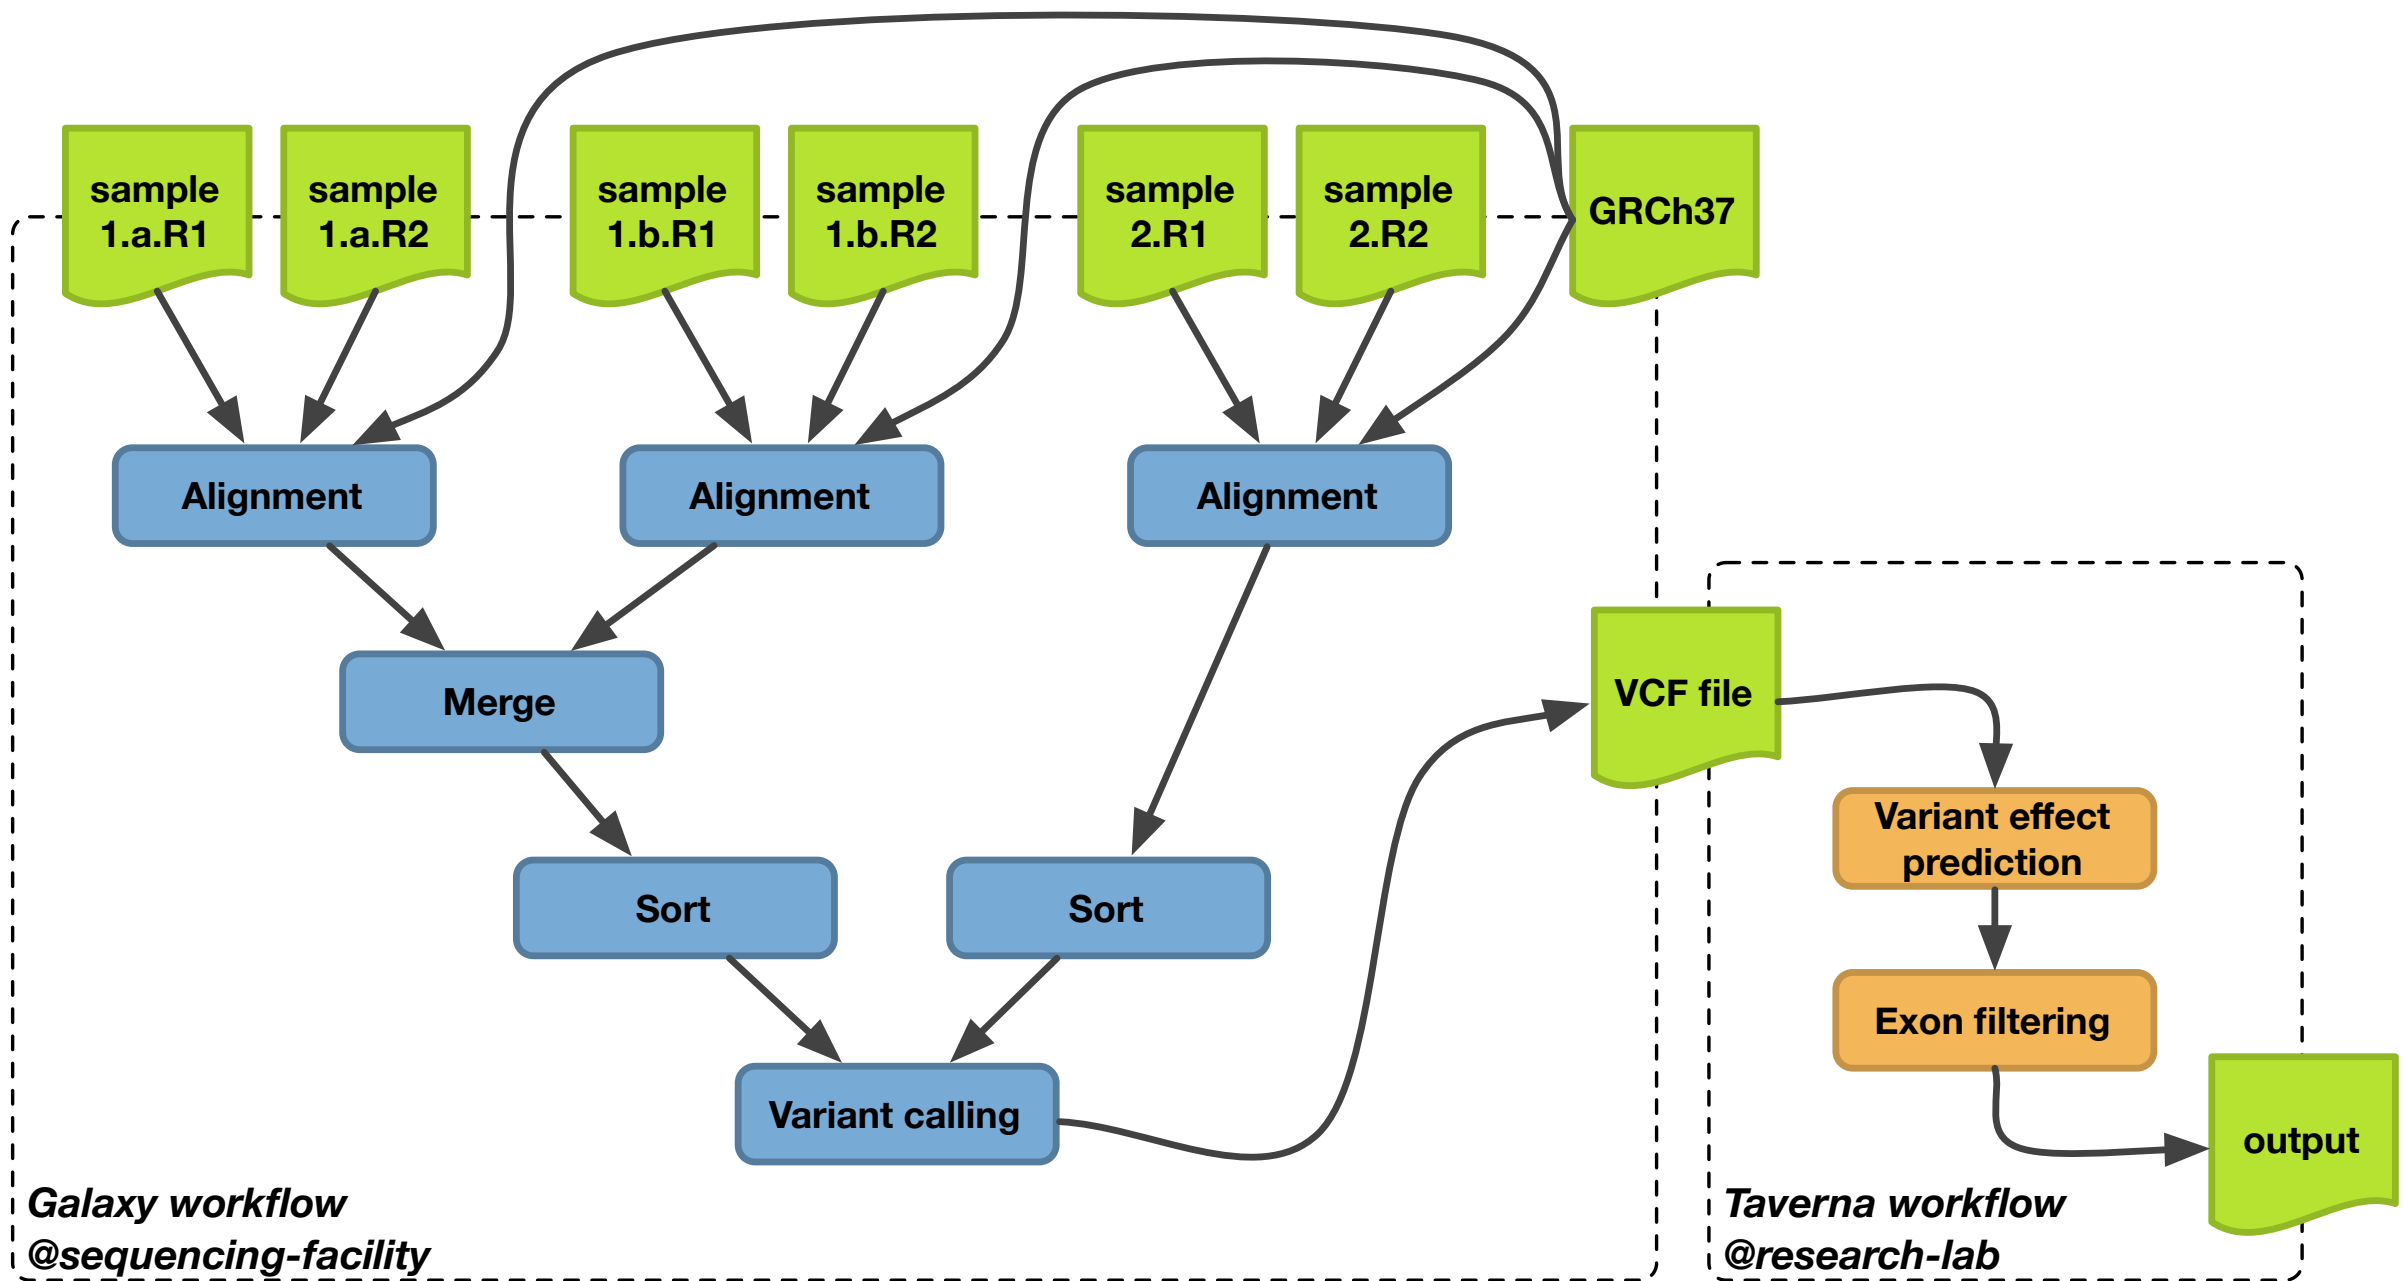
sample 1.a.R1

sample 1.a.R2

sample 1.b.R1

sample 1.b.R2

sample 2.R1

sample 2.R2

GRCh37

Alignment

Alignment

Alignment

Merge

Sort

Sort

Variant calling

VCF file

Variant effect prediction

Exon filtering

output

Galaxy workflow
@sequencing-facility

Taverna workflow
@research-lab